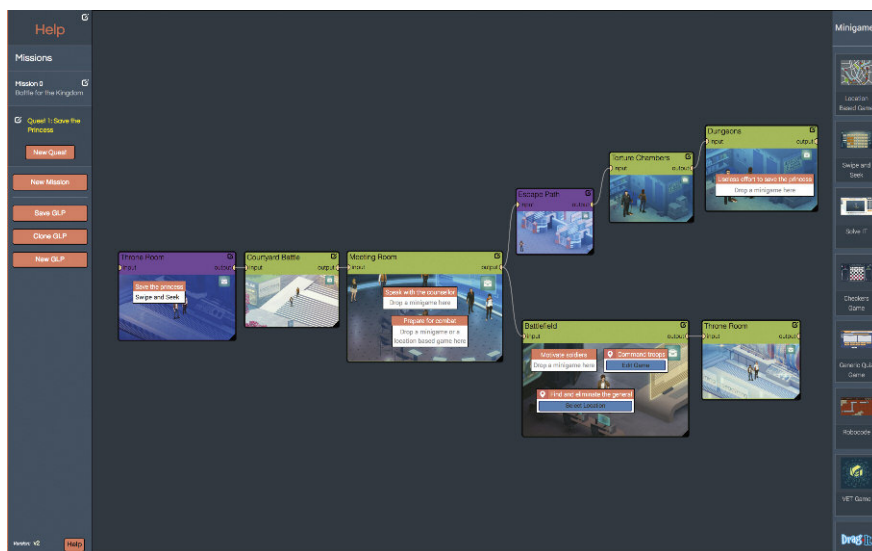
Help

Missions

Mission 3
Battle for the Kingdom

Quest 1: Save the Princess

New Quest

New Mission

Save GLP

Clone GLP

New GLP

Version: v2

Help

Throne Room
input output
Save the princess
Swipe and Seek

Courtyard Battle
input output

Meeting Room
input output
Speak with the counselor
Drop a minigame here
Prepare for combat
Drop a minigame or a location based game here

Escape Path
input output

Torture Chambers
input output

Dungeons
input output
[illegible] effort to save the princess
Drop a minigame here

Battlefield
input output
Motivate soldiers
Drop a minigame here
Command troops
Edit Game
Find and eliminate the general
Select Location

Throne Room
input

Minigames

Location Based Game

Swipe and Seek

Solve It

Checkers Game

Generic Quiz Game

Robocode

YET Game

Drag